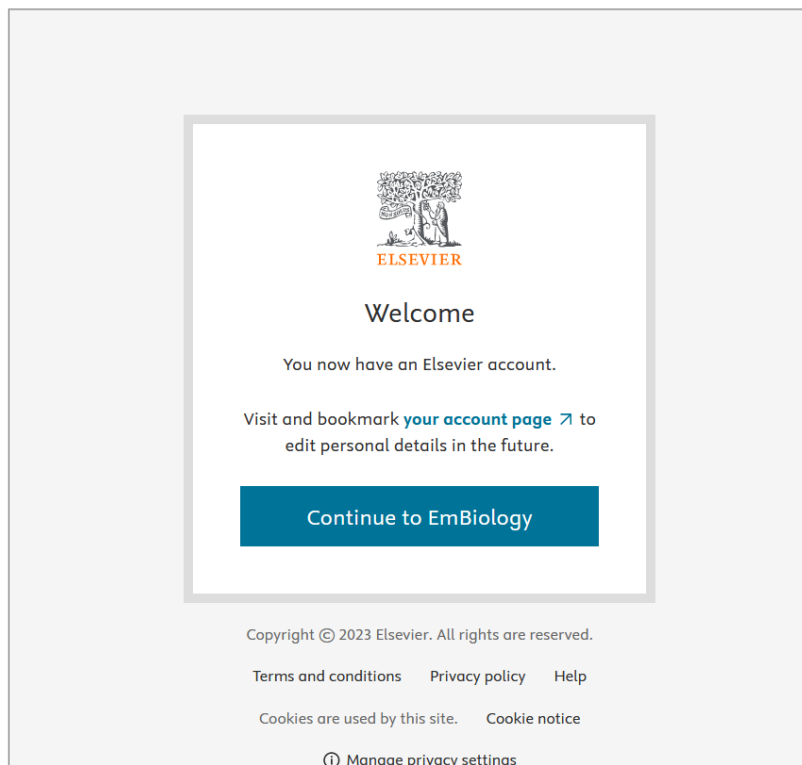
ELSEVIER

Welcome

You now have an Elsevier account.

Visit and bookmark your account page ↗ to edit personal details in the future.

Continue to EmBiology

Copyright © 2023 Elsevier. All rights are reserved.

Terms and conditions Privacy policy Help

Cookies are used by this site. Cookie notice

ⓘ Manage privacy settings